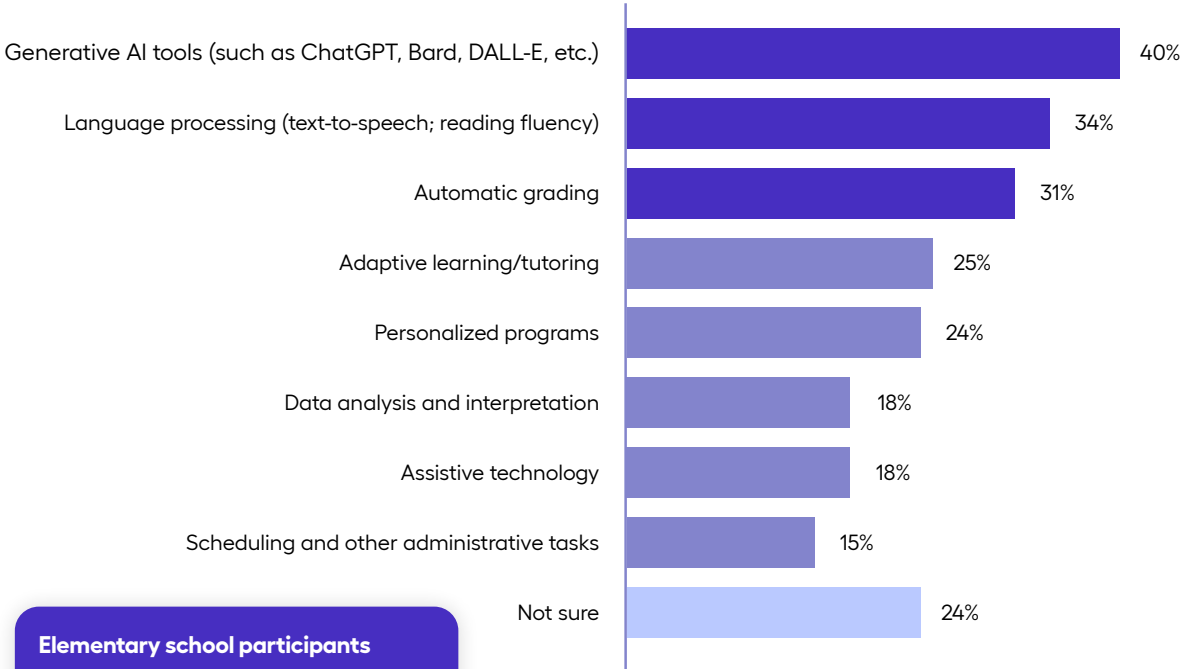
Generative AI tools (such as ChatGPT, Bard, DALL-E, etc.) 40%

Language processing (text-to-speech; reading fluency) 34%

Automatic grading 31%

Adaptive learning/tutoring 25%

Personalized programs 24%

Data analysis and interpretation 18%

Assistive technology 18%

Scheduling and other administrative tasks 15%

Not sure 24%

Elementary school participants